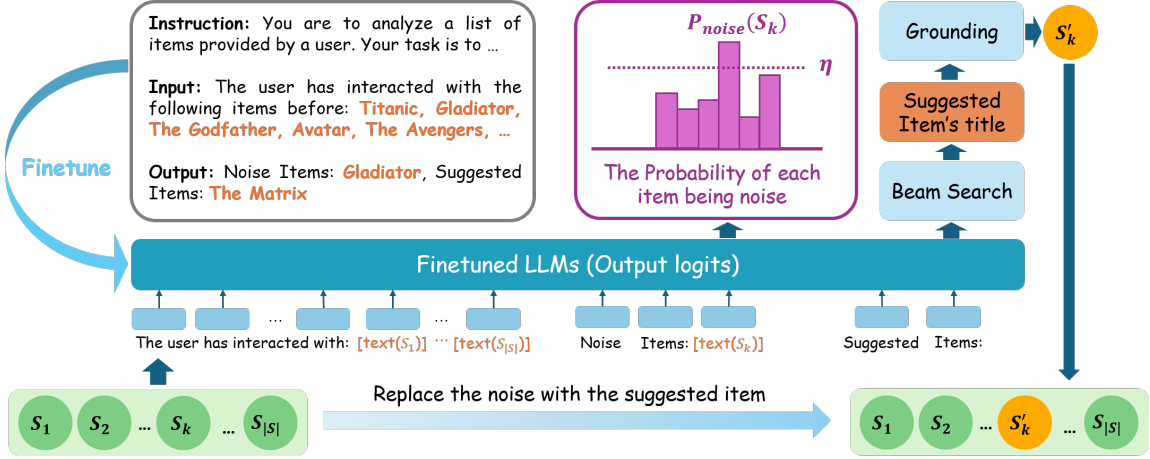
Instruction: You are to analyze a list of items provided by a user. Your task is to ...

Input: The user has interacted with the following items before: Titanic, Gladiator, The Godfather, Avatar, The Avengers, ...

Output: Noise Items: Gladiator, Suggested Items: The Matrix

Finetune

$P_{noise}(S_k)$

$\eta$

The Probability of each item being noise

Grounding

$S'_k$

Suggested Item's title

Beam Search

Finetuned LLMs (Output logits)

... ...

The user has interacted with: [text($S_1$)] ··· [text($S_{|S|}$)]

Noise Items: [text($S_k$)]

Suggested Items:

$S_1$ $S_2$ ... $S_k$ ... $S_{|S|}$

Replace the noise with the suggested item

$S_1$ $S_2$ ... $S'_k$ ... $S_{|S|}$